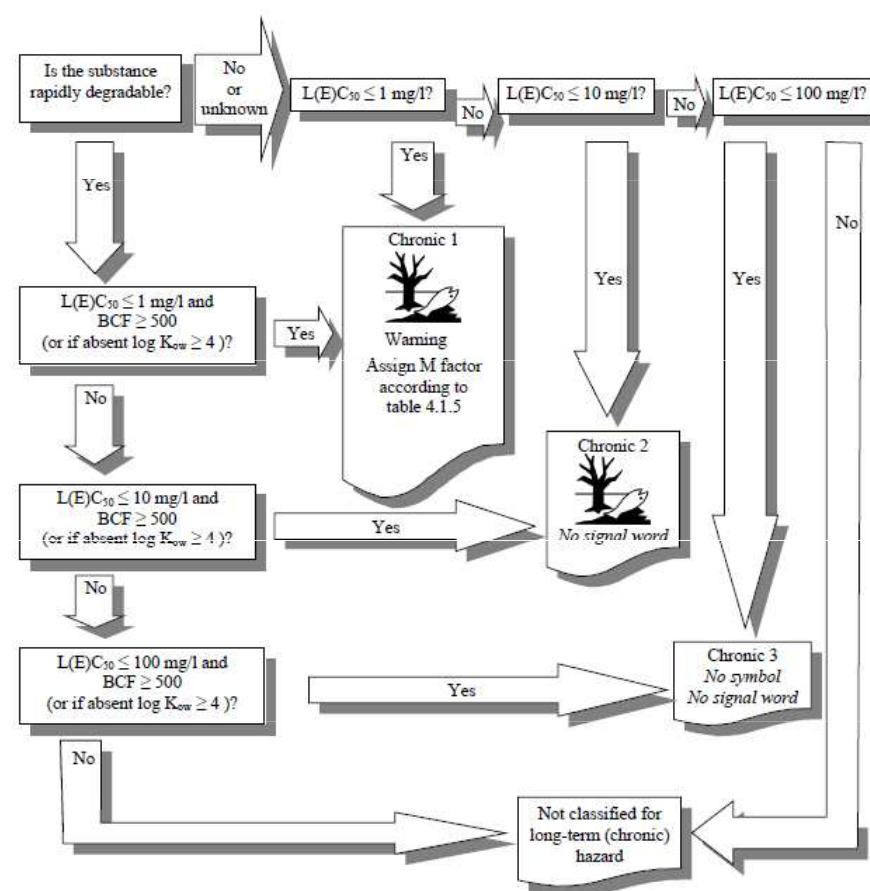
Is the substance rapidly degradable?

No or unknown

$L(E)C_{50} \leq 1$ mg/l?

No

$L(E)C_{50} \leq 10$ mg/l?

No

$L(E)C_{50} \leq 100$ mg/l?

Yes

Yes

No

Chronic 1

Warning

Assign M factor according to table 4.1.5

Yes

Yes

$L(E)C_{50} \leq 1$ mg/l and BCF $\geq 500$ (or if absent log $K_{ow} \geq 4$ )?

Yes

No

Chronic 2

$L(E)C_{50} \leq 10$ mg/l and BCF $\geq 500$ (or if absent log $K_{ow} \geq 4$ )?

Yes

No signal word

No

$L(E)C_{50} \leq 100$ mg/l and BCF $\geq 500$ (or if absent log $K_{ow} \geq 4$ )?

Yes

Chronic 3
No symbol
No signal word

No

Not classified for long-term (chronic) hazard